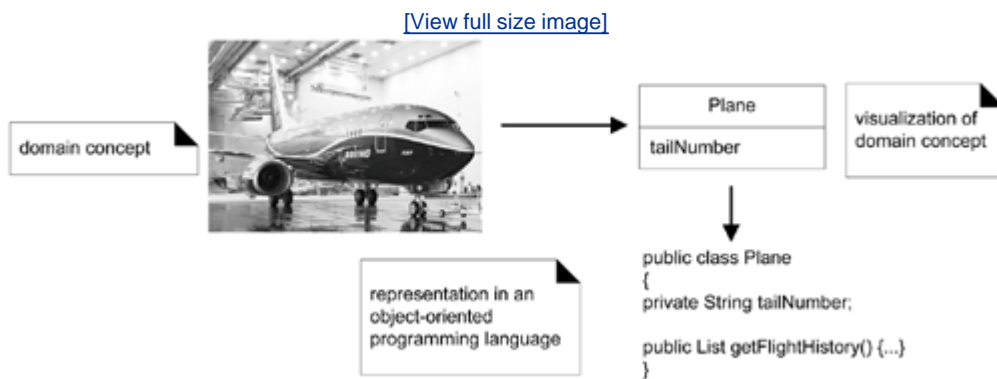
[View full size image]

domain concept

Plane

tailNumber

visualization of domain concept

representation in an object-oriented programming language

public class Plane
{
private String tailNumber;

public List getFlightHistory() {...}
}